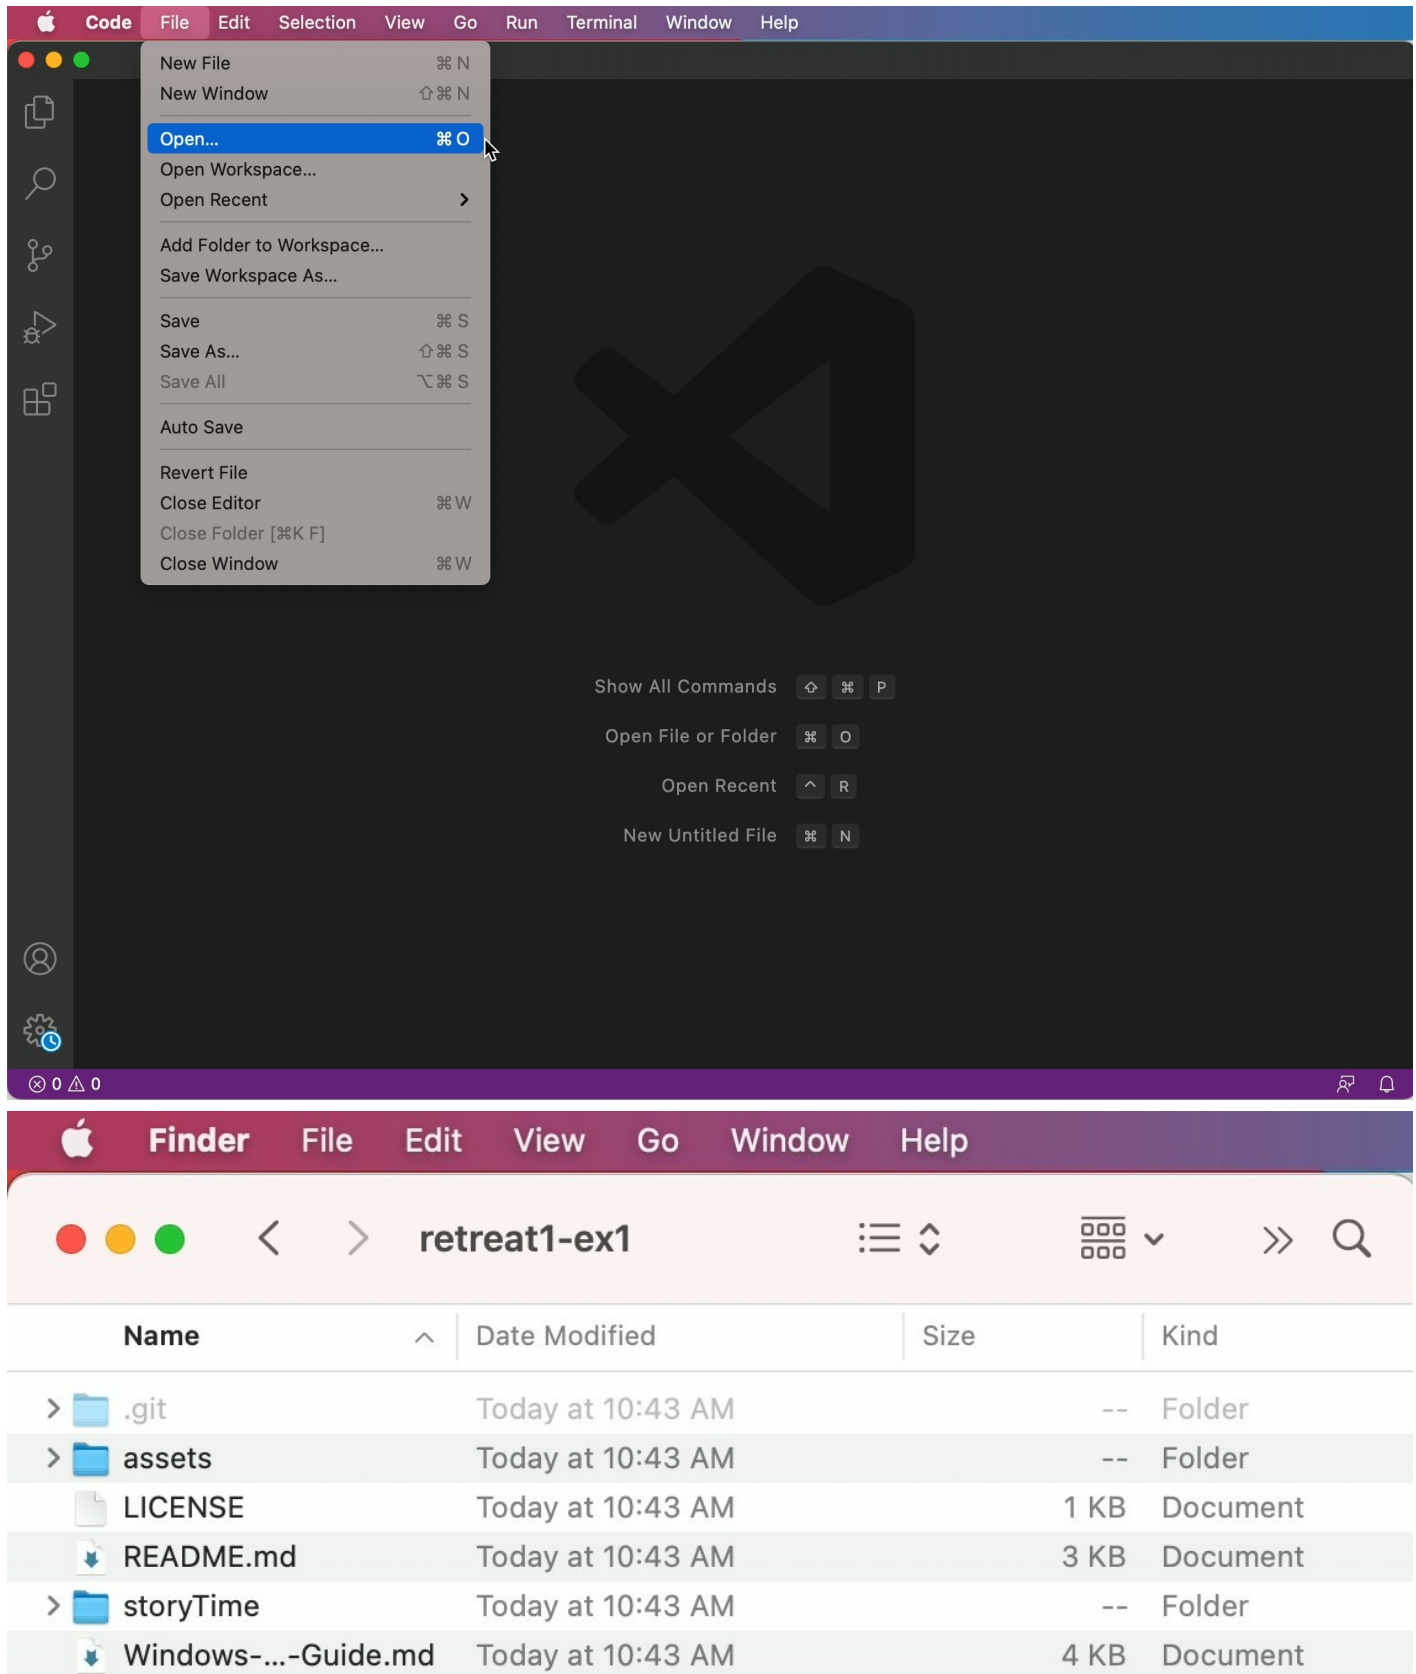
Code File Edit Selection View Go Run Terminal Window Help

New File ⌘N
New Window ⇧⌘N
Open... ⌘O
Open Workspace...
Open Recent
Add Folder to Workspace...
Save Workspace As...
Save ⌘S
Save As... ⇧⌘S
Save All ⌥⌘S
Auto Save
Revert File
Close Editor ⌘W
Close Folder [⌘K F]
Close Window ⌘W

Show All Commands ⇧ ⌘ P
Open File or Folder ⌘ O
Open Recent ^ R
New Untitled File ⌘ N

⊗ 0 ⚠ 0

Finder File Edit View Go Window Help

retreat1-ex1

| Name | Date Modified | Size | Kind |
|---|---|---|---|
| .git | Today at 10:43 AM | -- | Folder |
| assets | Today at 10:43 AM | -- | Folder |
| LICENSE | Today at 10:43 AM | 1 KB | Document |
| README.md | Today at 10:43 AM | 3 KB | Document |
| storyTime | Today at 10:43 AM | -- | Folder |
| Windows-...-Guide.md | Today at 10:43 AM | 4 KB | Document |